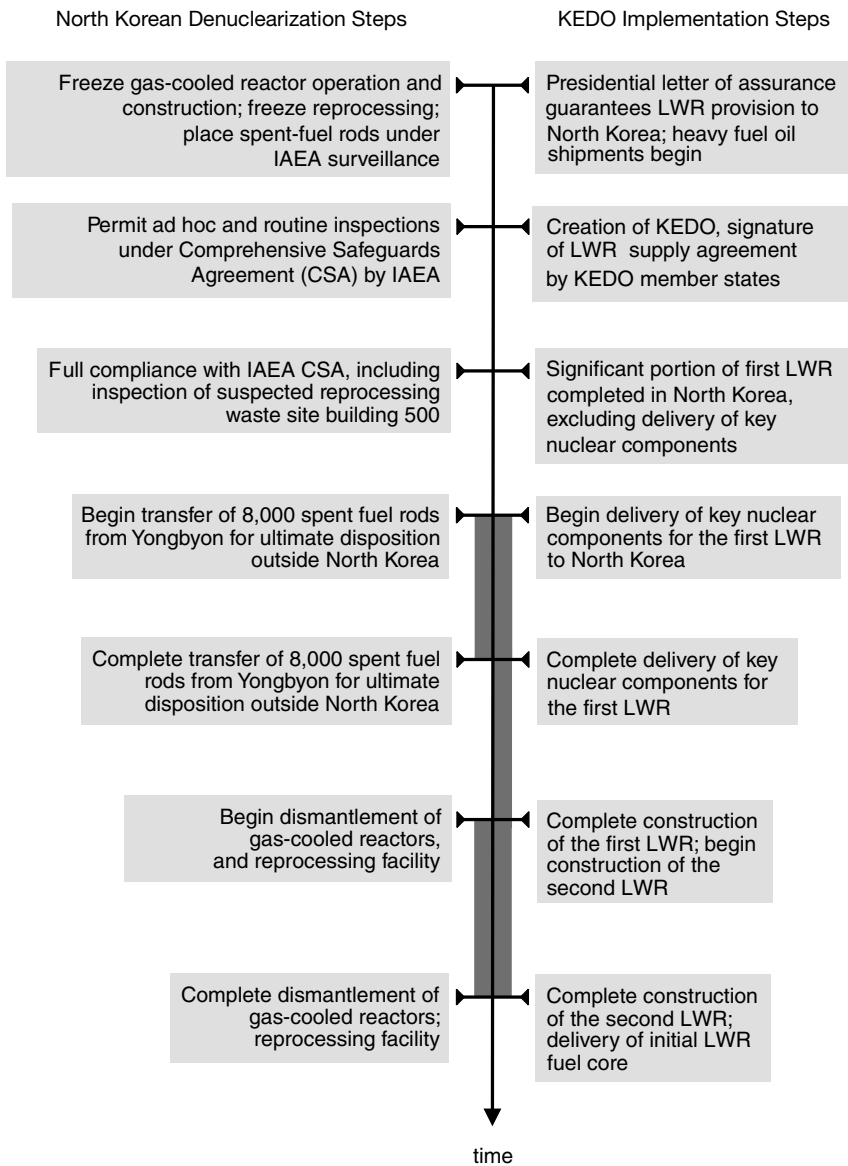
North Korean Denuclearization Steps

KEDO Implementation Steps

Freeze gas-cooled reactor operation and construction; freeze reprocessing; place spent-fuel rods under IAEA surveillance

Presidential letter of assurance guarantees LWR provision to North Korea; heavy fuel oil shipments begin

Permit ad hoc and routine inspections under Comprehensive Safeguards Agreement (CSA) by IAEA

Creation of KEDO, signature of LWR supply agreement by KEDO member states

Full compliance with IAEA CSA, including inspection of suspected reprocessing waste site building 500

Significant portion of first LWR completed in North Korea, excluding delivery of key nuclear components

Begin transfer of 8,000 spent fuel rods from Yongbyon for ultimate disposition outside North Korea

Begin delivery of key nuclear components for the first LWR to North Korea

Complete transfer of 8,000 spent fuel rods from Yongbyon for ultimate disposition outside North Korea

Complete delivery of key nuclear components for the first LWR

Begin dismantlement of gas-cooled reactors, and reprocessing facility

Complete construction of the first LWR; begin construction of the second LWR

Complete dismantlement of gas-cooled reactors; reprocessing facility

Complete construction of the second LWR; delivery of initial LWR fuel core

time